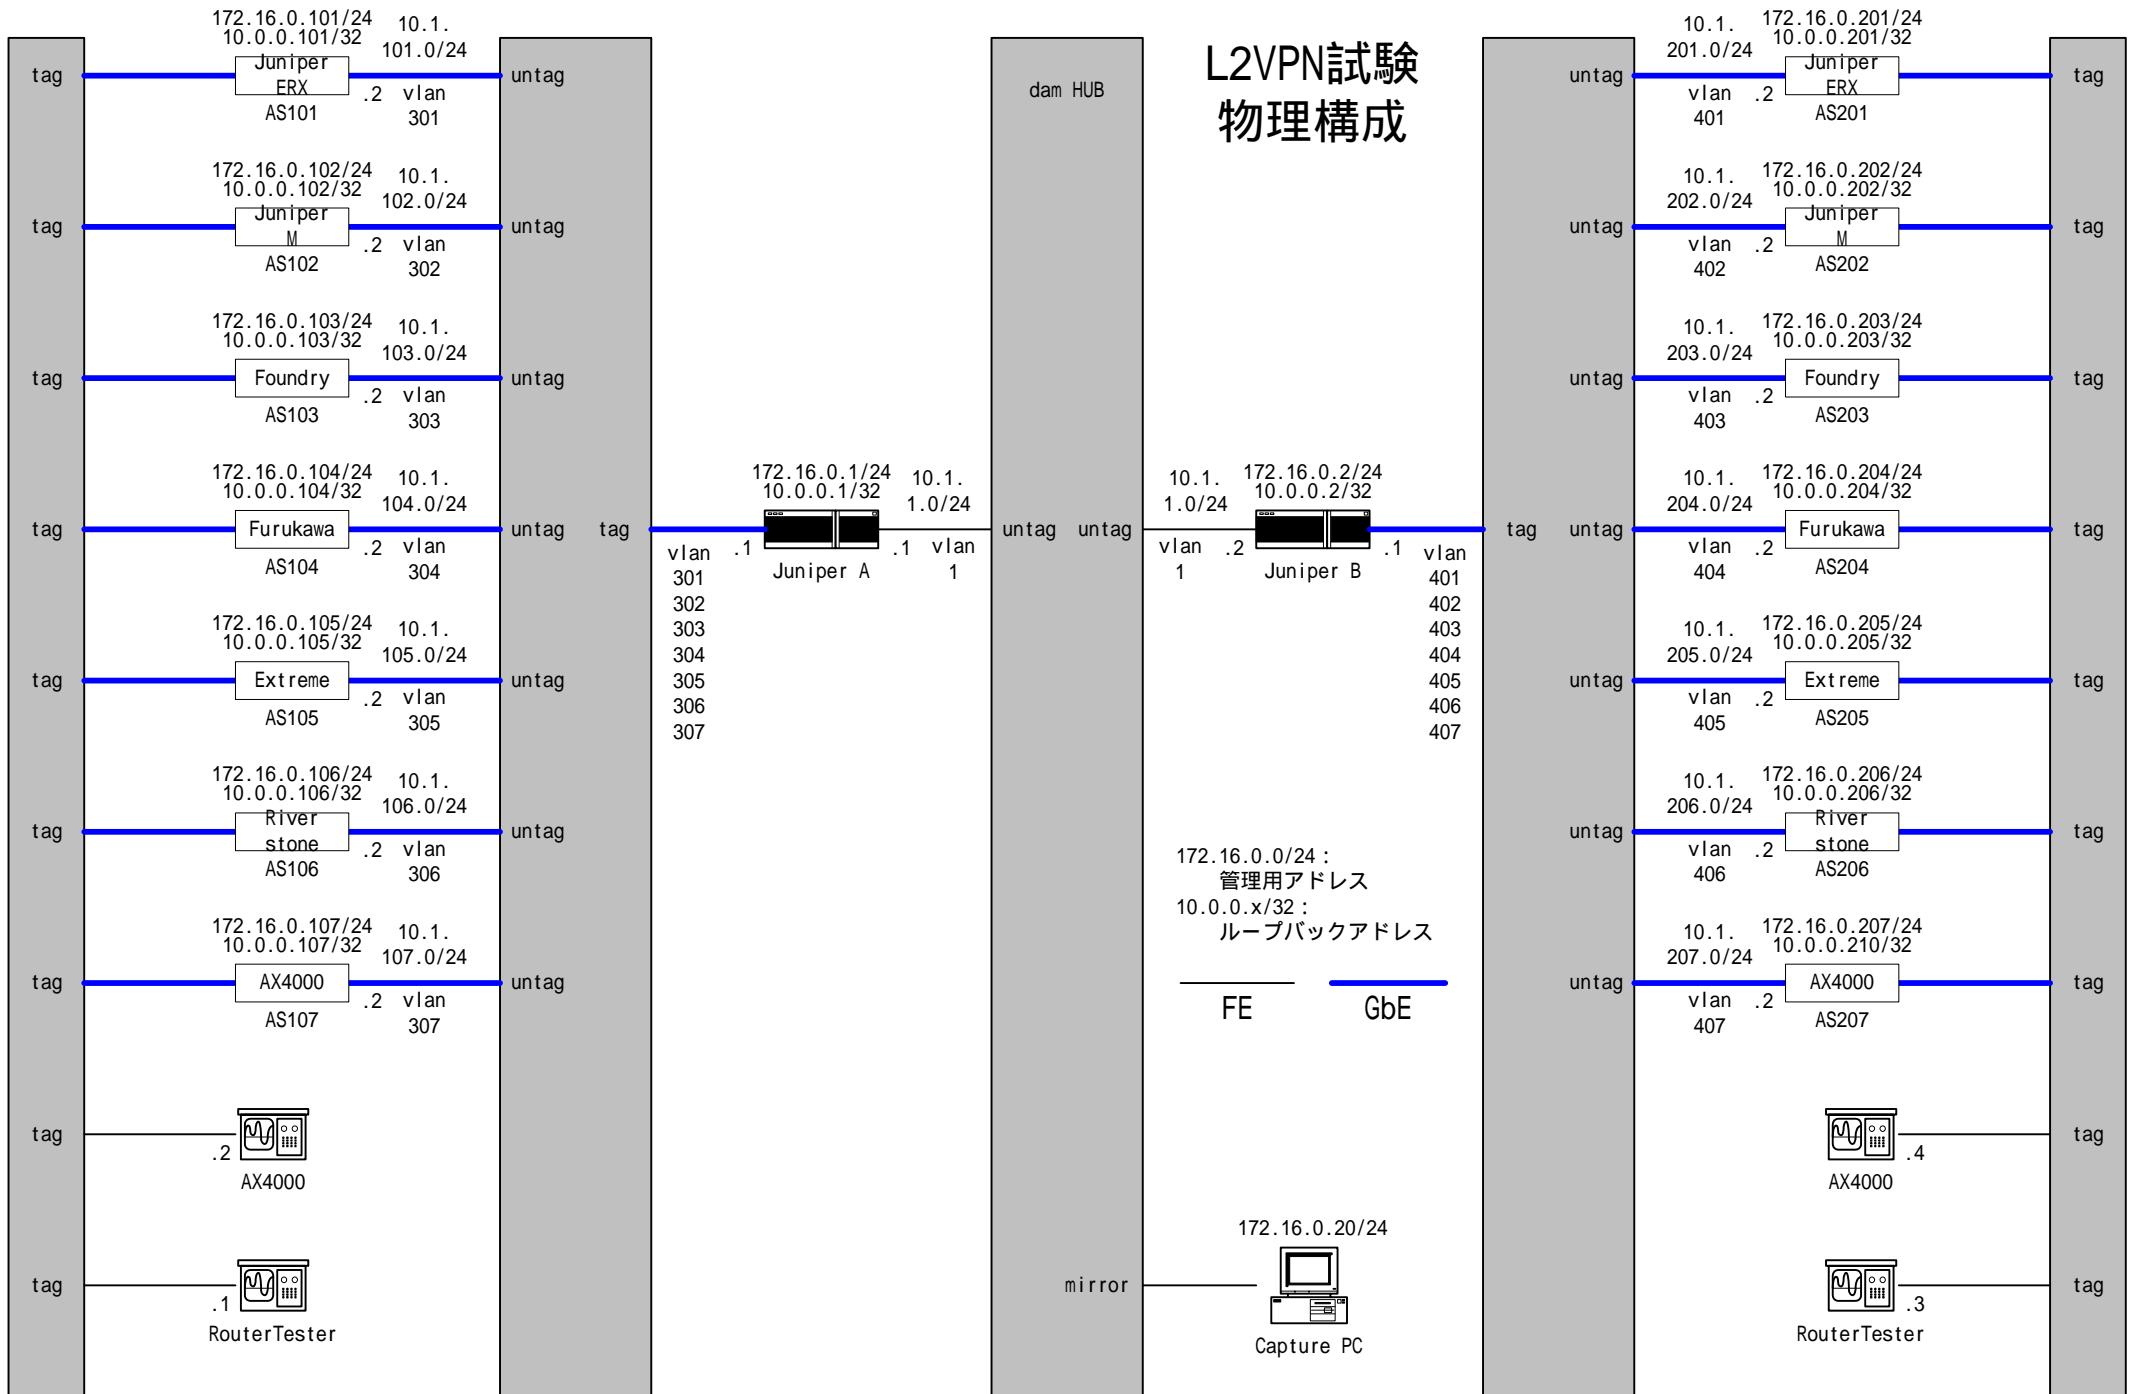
L2VPN試験
物理構成

172.16.0.101/24
10.0.0.101/32
tag
Juniper ERX
AS101
10.1.101.0/24
.2 vlan 301
untag

172.16.0.102/24
10.0.0.102/32
tag
Juniper M
AS102
10.1.102.0/24
.2 vlan 302
untag

172.16.0.103/24
10.0.0.103/32
tag
Foundry
AS103
10.1.103.0/24
.2 vlan 303
untag

172.16.0.104/24
10.0.0.104/32
tag
Furukawa
AS104
10.1.104.0/24
.2 vlan 304
untag

172.16.0.105/24
10.0.0.105/32
tag
Extreme
AS105
10.1.105.0/24
.2 vlan 305
untag

172.16.0.106/24
10.0.0.106/32
tag
River stone
AS106
10.1.106.0/24
.2 vlan 306
untag

172.16.0.107/24
10.0.0.107/32
tag
AX4000
AS107
10.1.107.0/24
.2 vlan 307
untag

tag
.2
AX4000

tag
.1
RouterTester

tag
vlan 301 302 303 304 305 306 307
.1
172.16.0.1/24
10.0.0.1/32
Juniper A
.1
10.1.1.0/24
vlan 1

dam HUB
untag untag
mirror

10.1.1.0/24
vlan 1
.2
172.16.0.2/24
10.0.0.2/32
Juniper B
.1
vlan 401 402 403 404 405 406 407
tag

172.16.0.0/24：
管理用アドレス
10.0.0.x/32：
ループバックアドレス

FE
GbE

172.16.0.20/24
Capture PC

untag
10.1.201.0/24
vlan 401 .2
172.16.0.201/24
10.0.0.201/32
Juniper ERX
AS201
tag

untag
10.1.202.0/24
vlan 402 .2
172.16.0.202/24
10.0.0.202/32
Juniper M
AS202
tag

untag
10.1.203.0/24
vlan 403 .2
172.16.0.203/24
10.0.0.203/32
Foundry
AS203
tag

untag
10.1.204.0/24
vlan 404 .2
172.16.0.204/24
10.0.0.204/32
Furukawa
AS204
tag

untag
10.1.205.0/24
vlan 405 .2
172.16.0.205/24
10.0.0.205/32
Extreme
AS205
tag

untag
10.1.206.0/24
vlan 406 .2
172.16.0.206/24
10.0.0.206/32
River stone
AS206
tag

untag
10.1.207.0/24
vlan 407 .2
172.16.0.207/24
10.0.0.210/32
AX4000
AS207
tag

.4
AX4000
tag

.3
RouterTester
tag